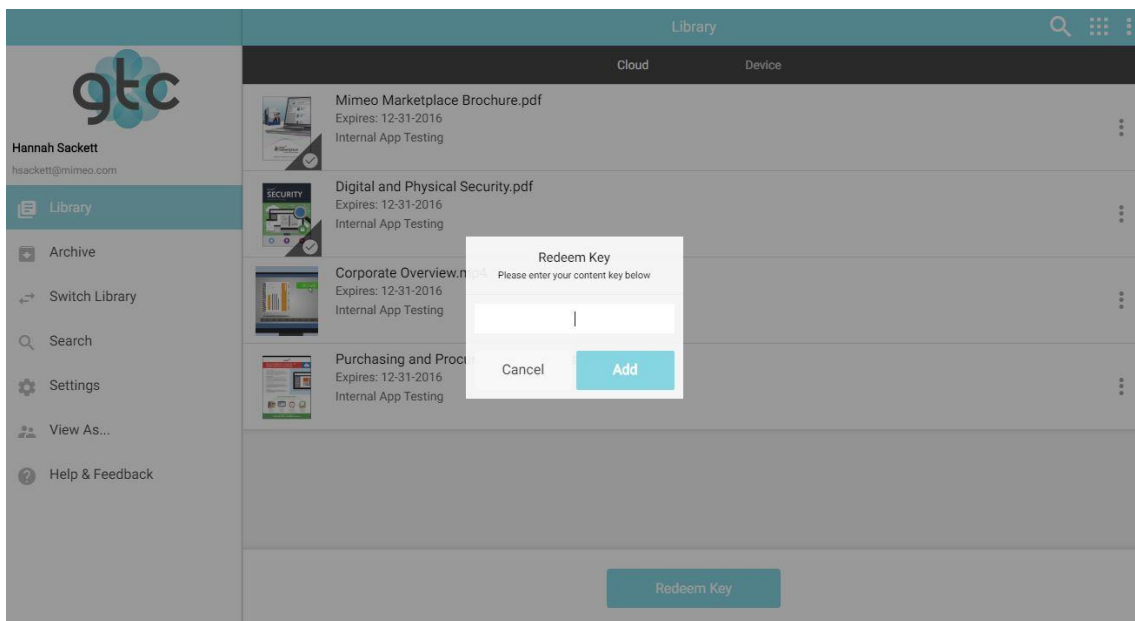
Library

Cloud Device

gtc

Hannah Sackett
hsackett@mimeo.com

Library
Archive
Switch Library
Search
Settings
View As...
Help & Feedback

Mimeo Marketplace Brochure.pdf
Expires: 12-31-2016
Internal App Testing

SECURITY
Digital and Physical Security.pdf
Expires: 12-31-2016
Internal App Testing

Corporate Overview.mp4
Expires: 12-31-2016
Internal App Testing

Purchasing and Procu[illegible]
Expires: 12-31-2016
Internal App Testing

Redeem Key
Please enter your content key below

Cancel Add

Redeem Key